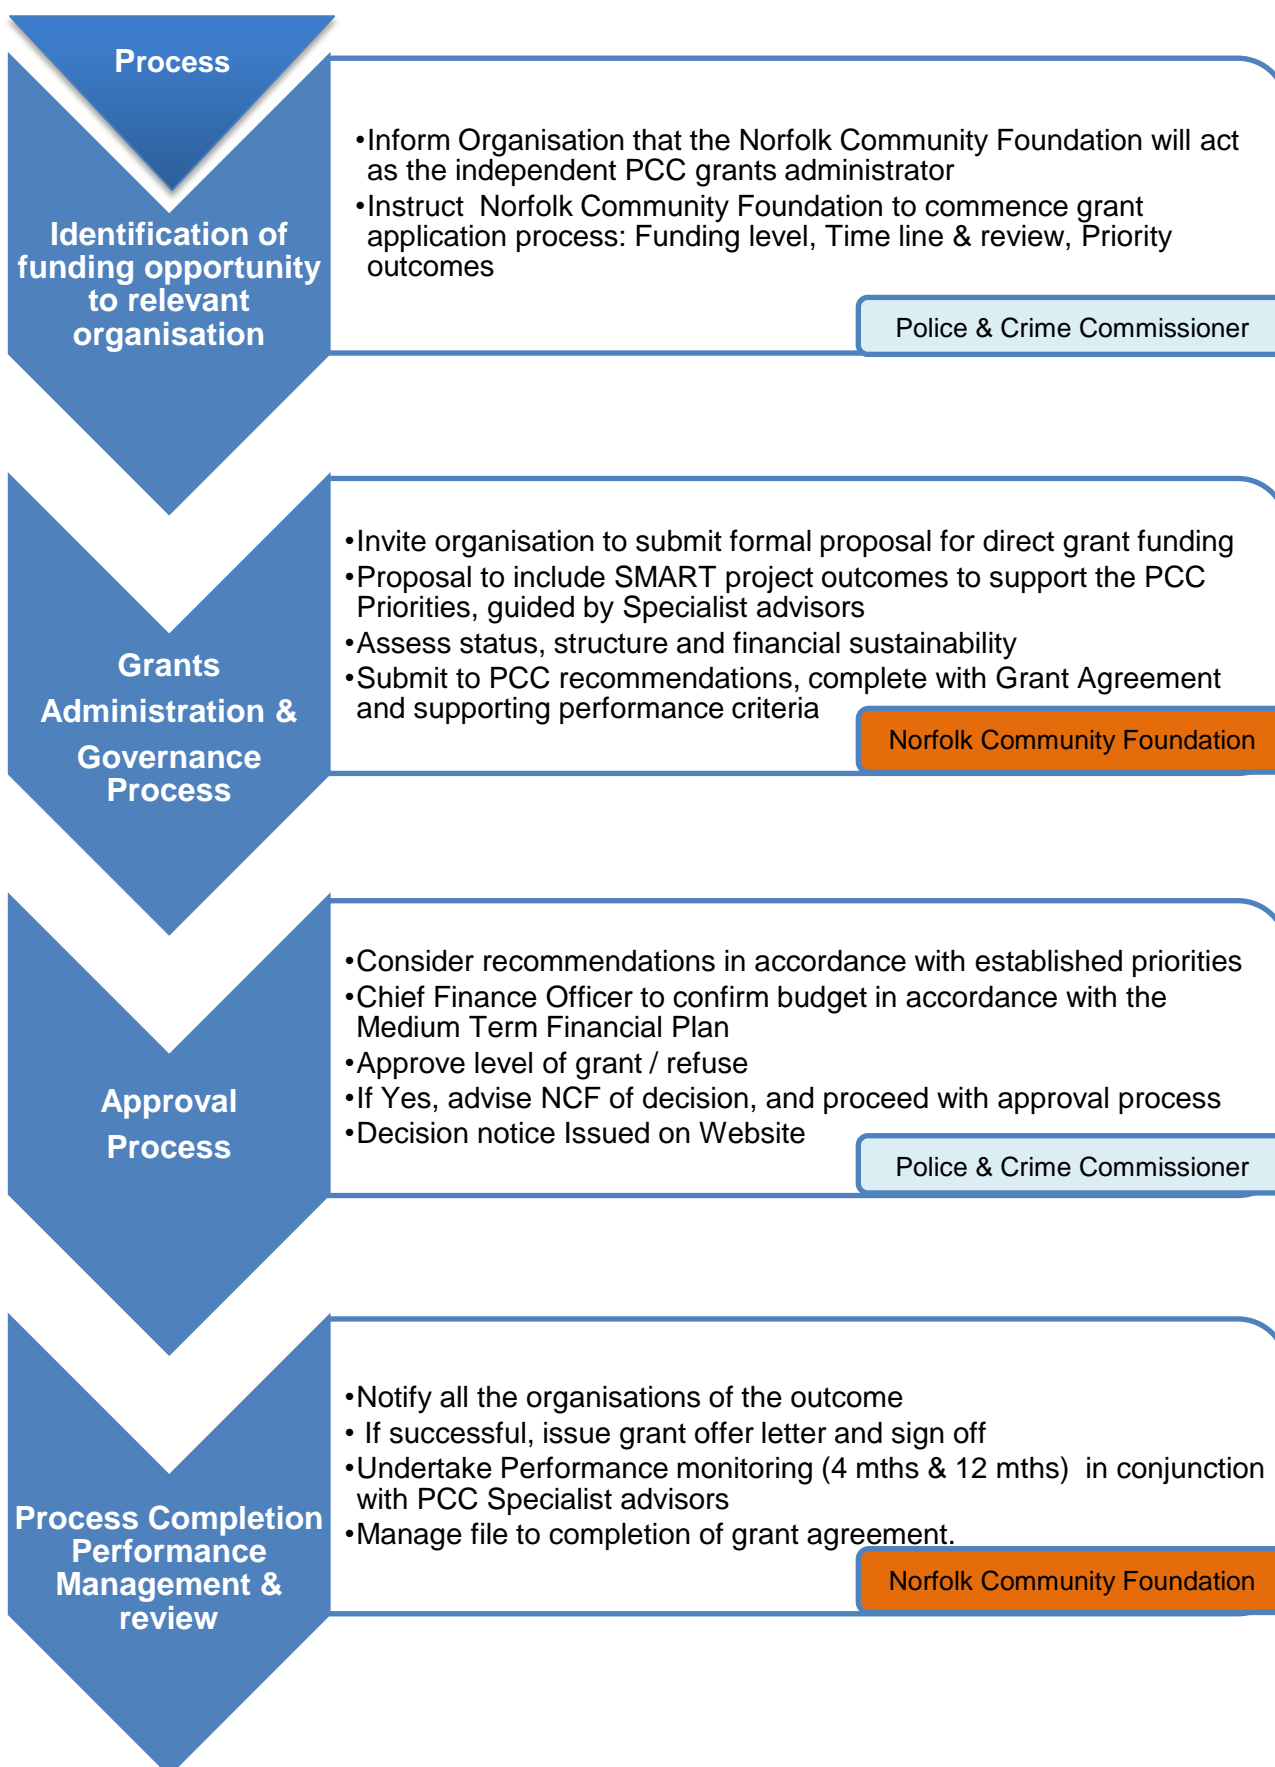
Process

Identification of funding opportunity to relevant organisation

•Inform Organisation that the Norfolk Community Foundation will act as the independent PCC grants administrator
•Instruct Norfolk Community Foundation to commence grant application process: Funding level, Time line & review, Priority outcomes

Police & Crime Commissioner

Grants Administration & Governance Process

•Invite organisation to submit formal proposal for direct grant funding
•Proposal to include SMART project outcomes to support the PCC Priorities, guided by Specialist advisors
•Assess status, structure and financial sustainability
•Submit to PCC recommendations, complete with Grant Agreement and supporting performance criteria

Norfolk Community Foundation

Approval Process

•Consider recommendations in accordance with established priorities
•Chief Finance Officer to confirm budget in accordance with the Medium Term Financial Plan
•Approve level of grant / refuse
•If Yes, advise NCF of decision, and proceed with approval process
•Decision notice Issued on Website

Police & Crime Commissioner

Process Completion Performance Management & review

•Notify all the organisations of the outcome
• If successful, issue grant offer letter and sign off
•Undertake Performance monitoring (4 mths & 12 mths) in conjunction with PCC Specialist advisors
•Manage file to completion of grant agreement.

Norfolk Community Foundation